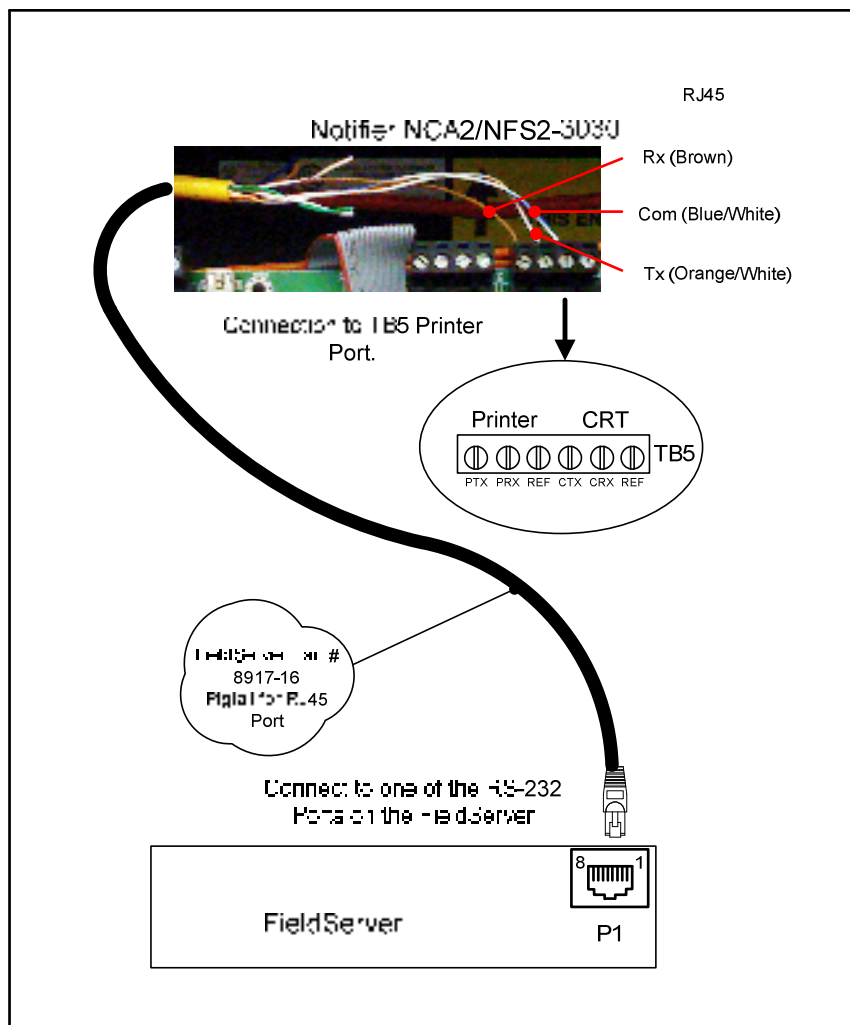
RJ45

Notifier NCA2/NFS2-3030

Rx (Brown)

Com (Blue/White)

Tx (Orange/White)

Connection to TB5 Printer Port.

Printer CRT

TB5

PTX PRX REF CTX CRX REF

FieldServer Part #
8917-16
Pigtail for RJ45
Port

Connect to one of the RS-232 Ports on the FieldServer

8 1

FieldServer

P1